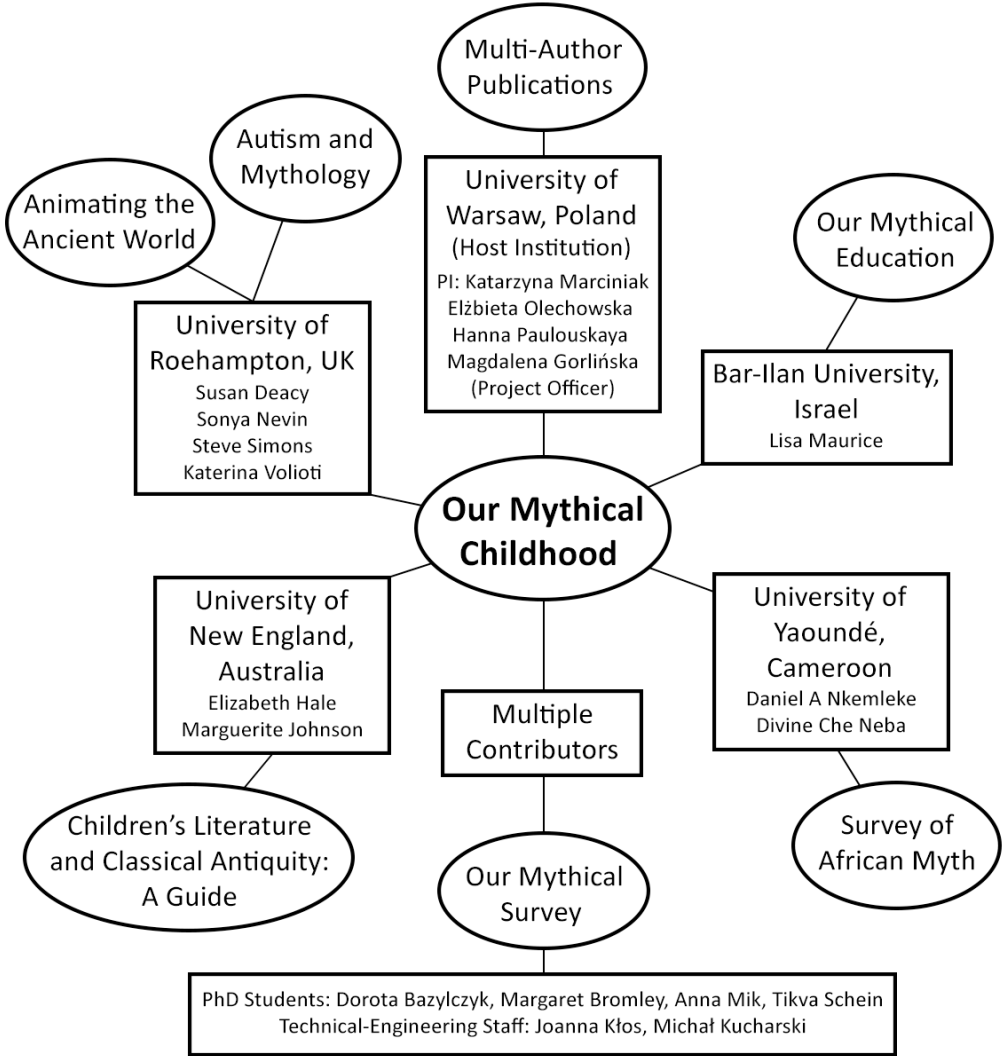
Multi-Author Publications

Autism and Mythology

Animating the Ancient World

University of Warsaw, Poland
(Host Institution)
PI: Katarzyna Marciniak
Elżbieta Olechowska
Hanna Paulouskaya
Magdalena Gorlińska
(Project Officer)

Our Mythical Education

University of Roehampton, UK
Susan Deacy
Sonya Nevin
Steve Simons
Katerina Volioti

Bar-Ilan University, Israel
Lisa Maurice

Our Mythical Childhood

University of New England, Australia
Elizabeth Hale
Marguerite Johnson

Multiple Contributors

University of Yaoundé, Cameroon
Daniel A Nkemleke
Divine Che Neba

Children's Literature and Classical Antiquity: A Guide

Our Mythical Survey

Survey of African Myth

PhD Students: Dorota Bazylczyk, Margaret Bromley, Anna Mik, Tikva Schein
Technical-Engineering Staff: Joanna Kłos, Michał Kucharski